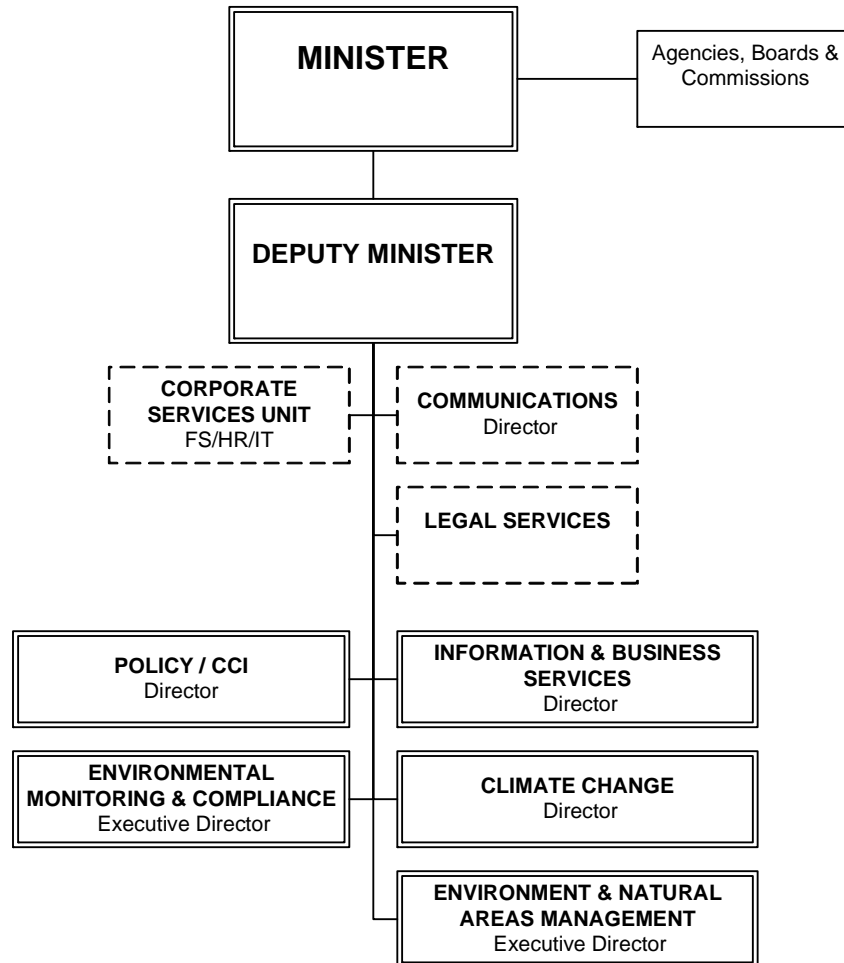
MINISTER

Agencies, Boards & Commissions

DEPUTY MINISTER

CORPORATE SERVICES UNIT
FS/HR/IT

COMMUNICATIONS
Director

LEGAL SERVICES

POLICY / CCI
Director

INFORMATION & BUSINESS SERVICES
Director

ENVIRONMENTAL MONITORING & COMPLIANCE
Executive Director

CLIMATE CHANGE
Director

ENVIRONMENT & NATURAL AREAS MANAGEMENT
Executive Director